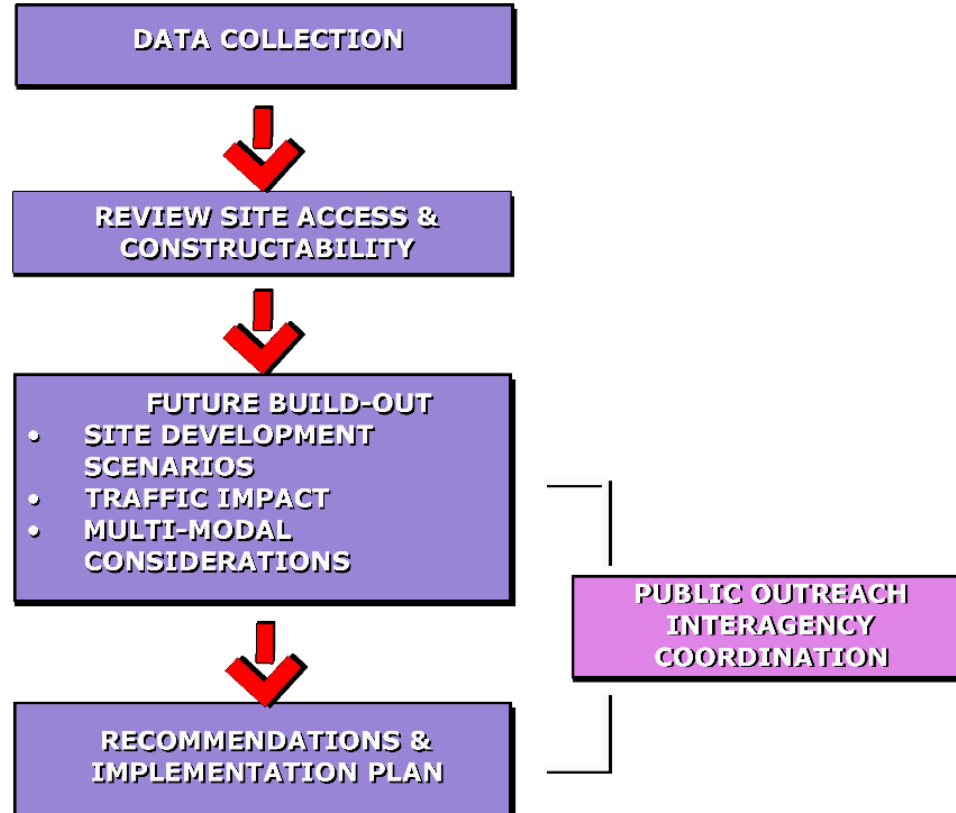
DATA COLLECTION

REVIEW SITE ACCESS & CONSTRUCTABILITY

FUTURE BUILD-OUT
• SITE DEVELOPMENT SCENARIOS
• TRAFFIC IMPACT
• MULTI-MODAL CONSIDERATIONS

PUBLIC OUTREACH INTERAGENCY COORDINATION

RECOMMENDATIONS & IMPLEMENTATION PLAN